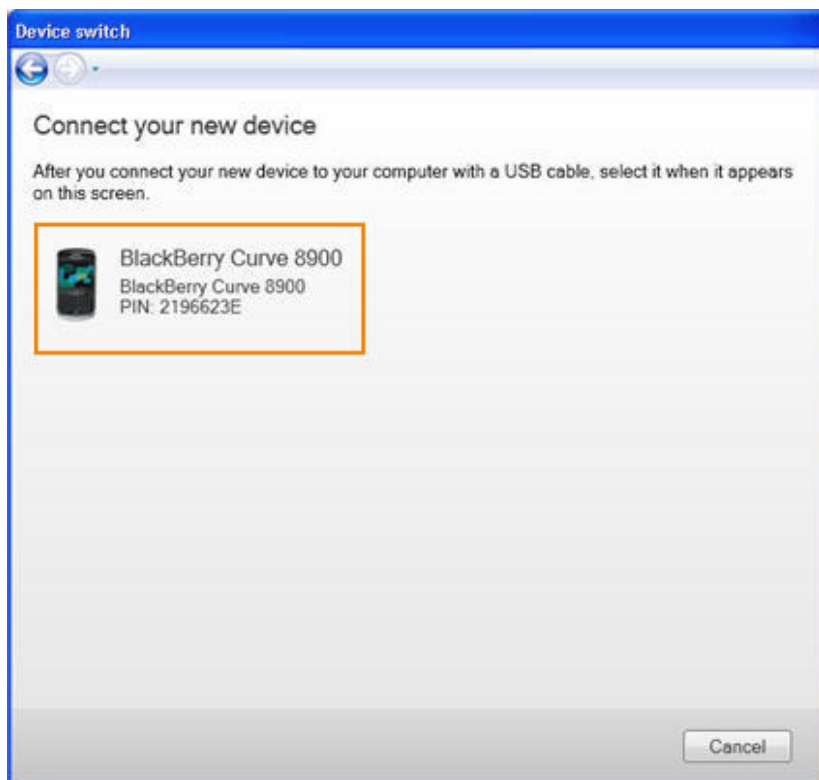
Device switch

Connect your new device

After you connect your new device to your computer with a USB cable, select it when it appears on this screen.

BlackBerry Curve 8900
BlackBerry Curve 8900
PIN: 2196623E

Cancel